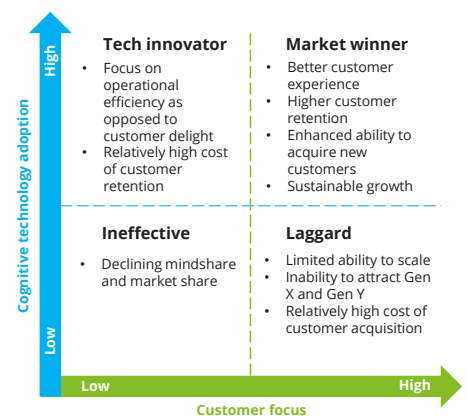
High

Low

Cognitive technology adoption

Tech innovator

- Focus on operational efficiency as opposed to customer delight
- Relatively high cost of customer retention

Market winner

- Better customer experience
- Higher customer retention
- Enhanced ability to acquire new customers
- Sustainable growth

Ineffective

- Declining mindshare and market share

Laggard

- Limited ability to scale
- Inability to attract Gen X and Gen Y
- Relatively high cost of customer acquisition

Low

High

Customer focus